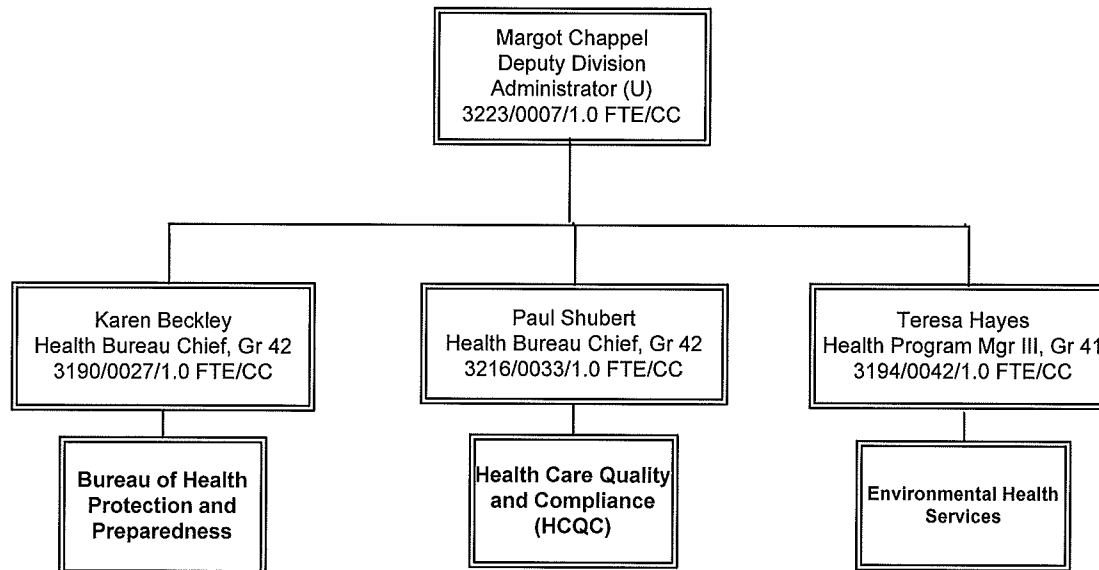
Margot Chappel
Deputy Division
Administrator (U)
3223/0007/1.0 FTE/CC

Karen Beckley
Health Bureau Chief, Gr 42
3190/0027/1.0 FTE/CC

Bureau of Health Protection and Preparedness

Paul Shubert
Health Bureau Chief, Gr 42
3216/0033/1.0 FTE/CC

Health Care Quality and Compliance (HCQC)

Teresa Hayes
Health Program Mgr III, Gr 41
3194/0042/1.0 FTE/CC

Environmental Health Services